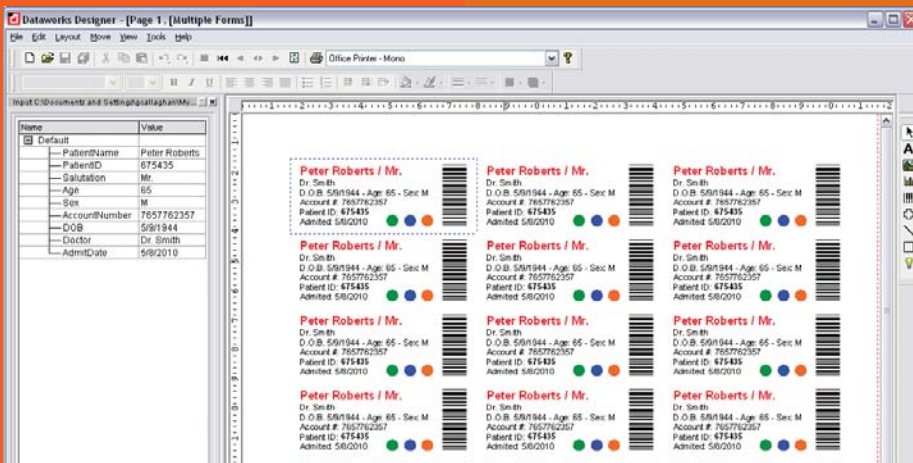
Dataworks Designer - [Page 1, [Multiple Forms]]

File Edit Layout Move View Tools Help

Office Printer - Mono

Input C:\Documents and Settings\pcallaghan\My...

| Name | Value |
|---|---|
| Default | |
| PatientName | Peter Roberts |
| PatientID | 675435 |
| Salutation | Mr. |
| Age | 65 |
| Sex | M |
| AccountNumber | 7657762357 |
| DOB | 5/9/1944 |
| Doctor | Dr. Smith |
| AdmitDate | 5/8/2010 |

Peter Roberts / Mr.
Dr. Smith
D.O.B. 5/9/1944 - Age: 65 - Sex: M
Account #: 7657762357
Patient ID: 675435
Admitted: 5/8/2010

Peter Roberts / Mr.
Dr. Smith
D.O.B. 5/9/1944 - Age: 65 - Sex: M
Account #: 7657762357
Patient ID: 675435
Admitted: 5/8/2010

Peter Roberts / Mr.
Dr. Smith
D.O.B. 5/9/1944 - Age: 65 - Sex: M
Account #: 7657762357
Patient ID: 675435
Admitted: 5/8/2010

Peter Roberts / Mr.
Dr. Smith
D.O.B. 5/9/1944 - Age: 65 - Sex: M
Account #: 7657762357
Patient ID: 675435
Admitted: 5/8/2010

Peter Roberts / Mr.
Dr. Smith
D.O.B. 5/9/1944 - Age: 65 - Sex: M
Account #: 7657762357
Patient ID: 675435
Admitted: 5/8/2010

Peter Roberts / Mr.
Dr. Smith
D.O.B. 5/9/1944 - Age: 65 - Sex: M
Account #: 7657762357
Patient ID: 675435
Admitted: 5/8/2010

Peter Roberts / Mr.
Dr. Smith
D.O.B. 5/9/1944 - Age: 65 - Sex: M
Account #: 7657762357
Patient ID: 675435
Admitted: 5/8/2010

Peter Roberts / Mr.
Dr. Smith
D.O.B. 5/9/1944 - Age: 65 - Sex: M
Account #: 7657762357
Patient ID: 675435
Admitted: 5/8/2010

Peter Roberts / Mr.
Dr. Smith
D.O.B. 5/9/1944 - Age: 65 - Sex: M
Account #: 7657762357
Patient ID: 675435
Admitted: 5/8/2010

Peter Roberts / Mr.
Dr. Smith
D.O.B. 5/9/1944 - Age: 65 - Sex: M
Account #: 7657762357
Patient ID: 675435
Admitted: 5/8/2010

Peter Roberts / Mr.
Dr. Smith
D.O.B. 5/9/1944 - Age: 65 - Sex: M
Account #: 7657762357
Patient ID: 675435
Admitted: 5/8/2010

Peter Roberts / Mr.
Dr. Smith
D.O.B. 5/9/1944 - Age: 65 - Sex: M
Account #: 7657762357
Patient ID: 675435
Admitted: 5/8/2010